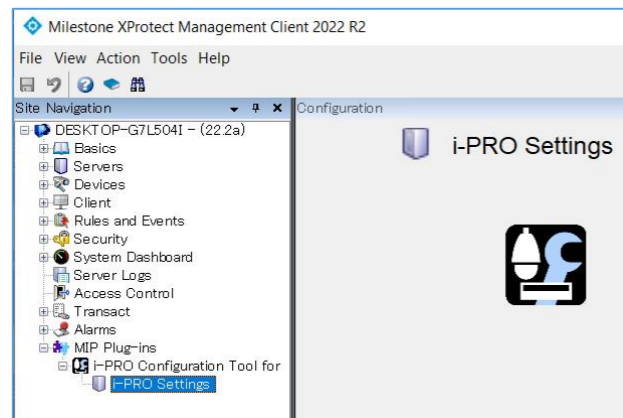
Milestone XProtect Management Client 2022 R2

File View Action Tools Help

Site Navigation

Configuration

DESKTOP-G7L504I - (22.2a)
Basics
Servers
Devices
Client
Rules and Events
Security
System Dashboard
Server Logs
Access Control
Transact
Alarms
MIP Plug-ins
i-PRO Configuration Tool for
i-PRO Settings

i-PRO Settings